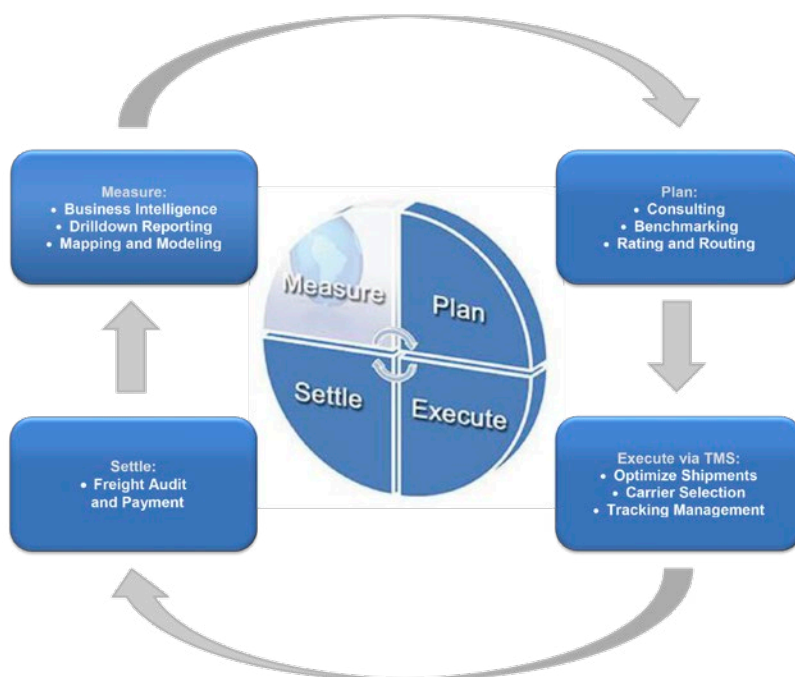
Measure:
• Business Intelligence
• Drilldown Reporting
• Mapping and Modeling

Plan:
• Consulting
• Benchmarking
• Rating and Routing

Measure

Plan

Settle

Execute

Settle:
• Freight Audit and Payment

Execute via TMS:
• Optimize Shipments
• Carrier Selection
• Tracking Management